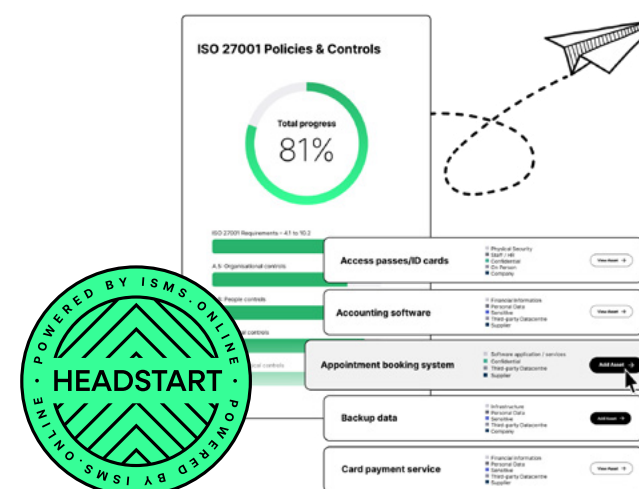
ISO 27001 Policies & Controls

Total progress

81%

ISO 27001 Requirements – 4.1 to 10.2

A.5: Organisational controls

A.6: People controls

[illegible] controls

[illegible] controls

Access passes/ID cards

Physical Security
Staff / HR
Confidential
On Person
Company

View Asset

Accounting software

Financial Information
Personal Data
Sensitive
Third-party Datacentre
Supplier

View Asset

Appointment booking system

Software application / services
Confidential
Third-party Datacentre
Supplier

Add Asset

Backup data

Infrastructure
Personal Data
Sensitive
Third-party Datacentre
Company

Add Asset

Card payment service

Financial Information
Personal Data
Sensitive
Third-party Datacentre
Supplier

View Asset

POWERED BY ISMS.ONLINE
HEADSTART
POWERED BY ISMS.ONLINE